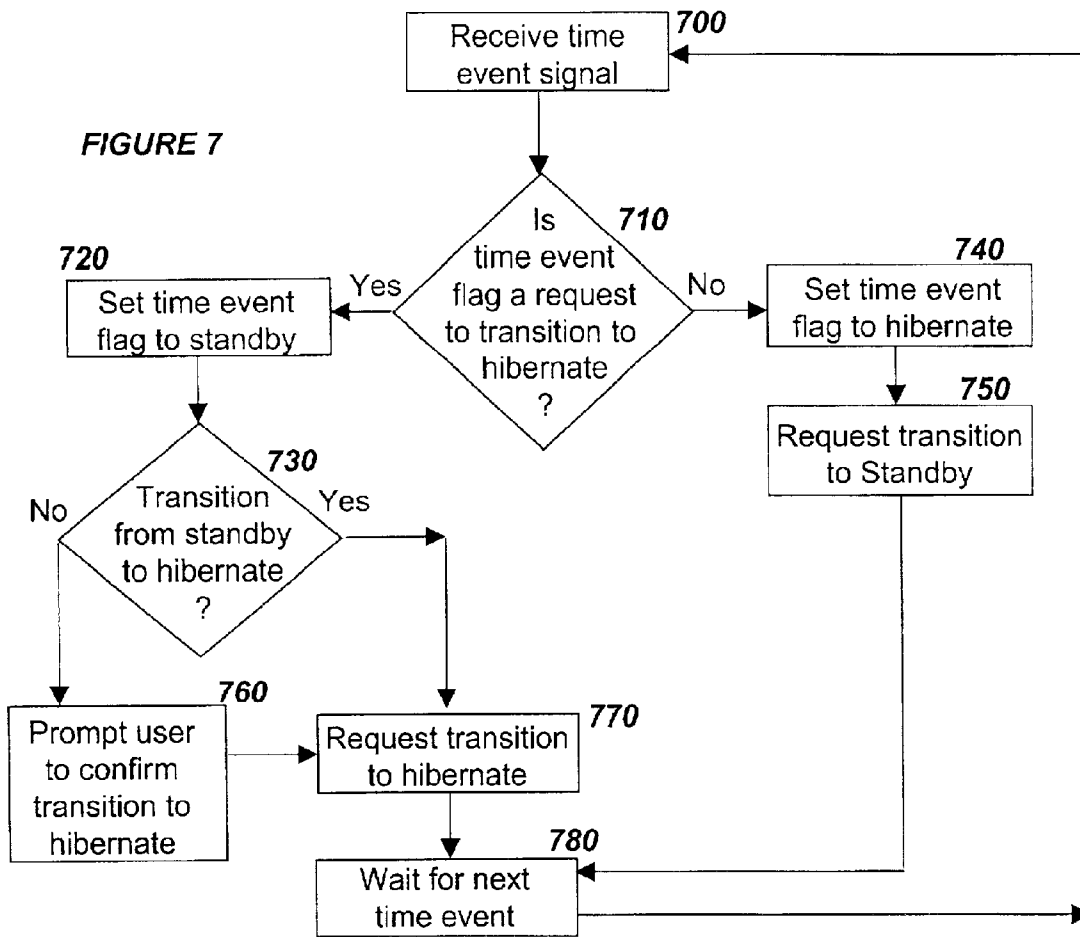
FIGURE 7

700
Receive time event signal

710
Is time event flag a request to transition to hibernate ?

Yes

No

720
Set time event flag to standby

740
Set time event flag to hibernate

730
Transition from standby to hibernate ?

No

Yes

750
Request transition to Standby

760
Prompt user to confirm transition to hibernate

770
Request transition to hibernate

780
Wait for next time event